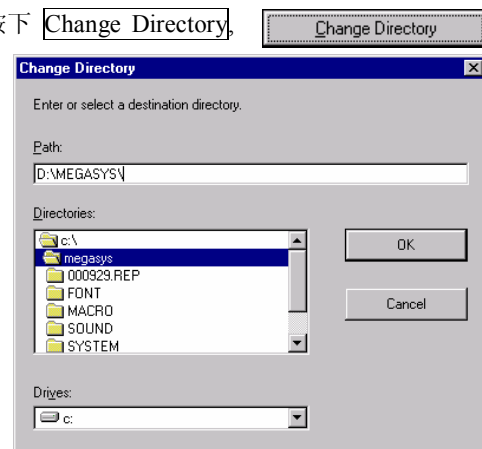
下 Change Directory, Change Directory

Change Directory

Enter or select a destination directory.

Path:

D:\MEGASYS\

Directories:

c:\
megasys
000929.REP
FONT
MACRO
SOUND
SYSTEM

OK

Cancel

Drives:

c: